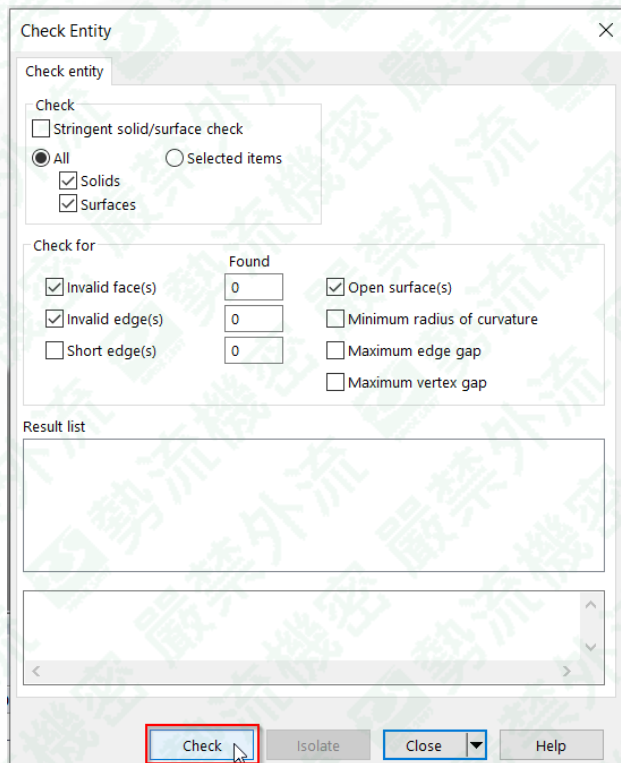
Check Entity

Check entity

Check
Stringent solid/surface check
All
Selected items
Solids
Surfaces

Check for
Found
Invalid face(s) 0
Invalid edge(s) 0
Short edge(s) 0
Open surface(s)
Minimum radius of curvature
Maximum edge gap
Maximum vertex gap

Result list

Check
Isolate
Close
Help

嚴禁外流 機密